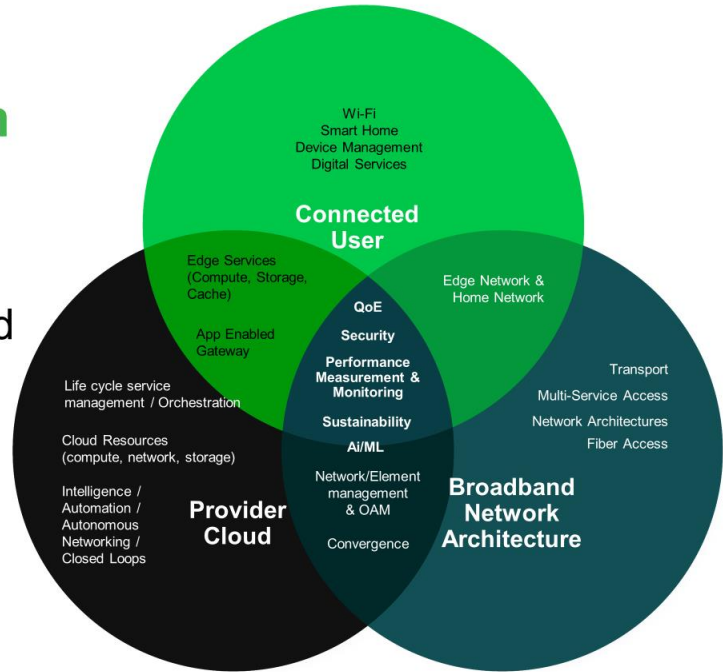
Wi-Fi
Smart Home
Device Management
Digital Services

Connected User

Edge Services (Compute, Storage, Cache)

App Enabled Gateway

Edge Network & Home Network

QoE

Security

Performance Measurement & Monitoring

Sustainability

Ai/ML

Transport

Multi-Service Access

Network Architectures

Fiber Access

Life cycle service management / Orchestration

Cloud Resources (compute, network, storage)

Intelligence / Automation / Autonomous Networking / Closed Loops

Provider Cloud

Network/Element management & OAM

Convergence

Broadband Network Architecture